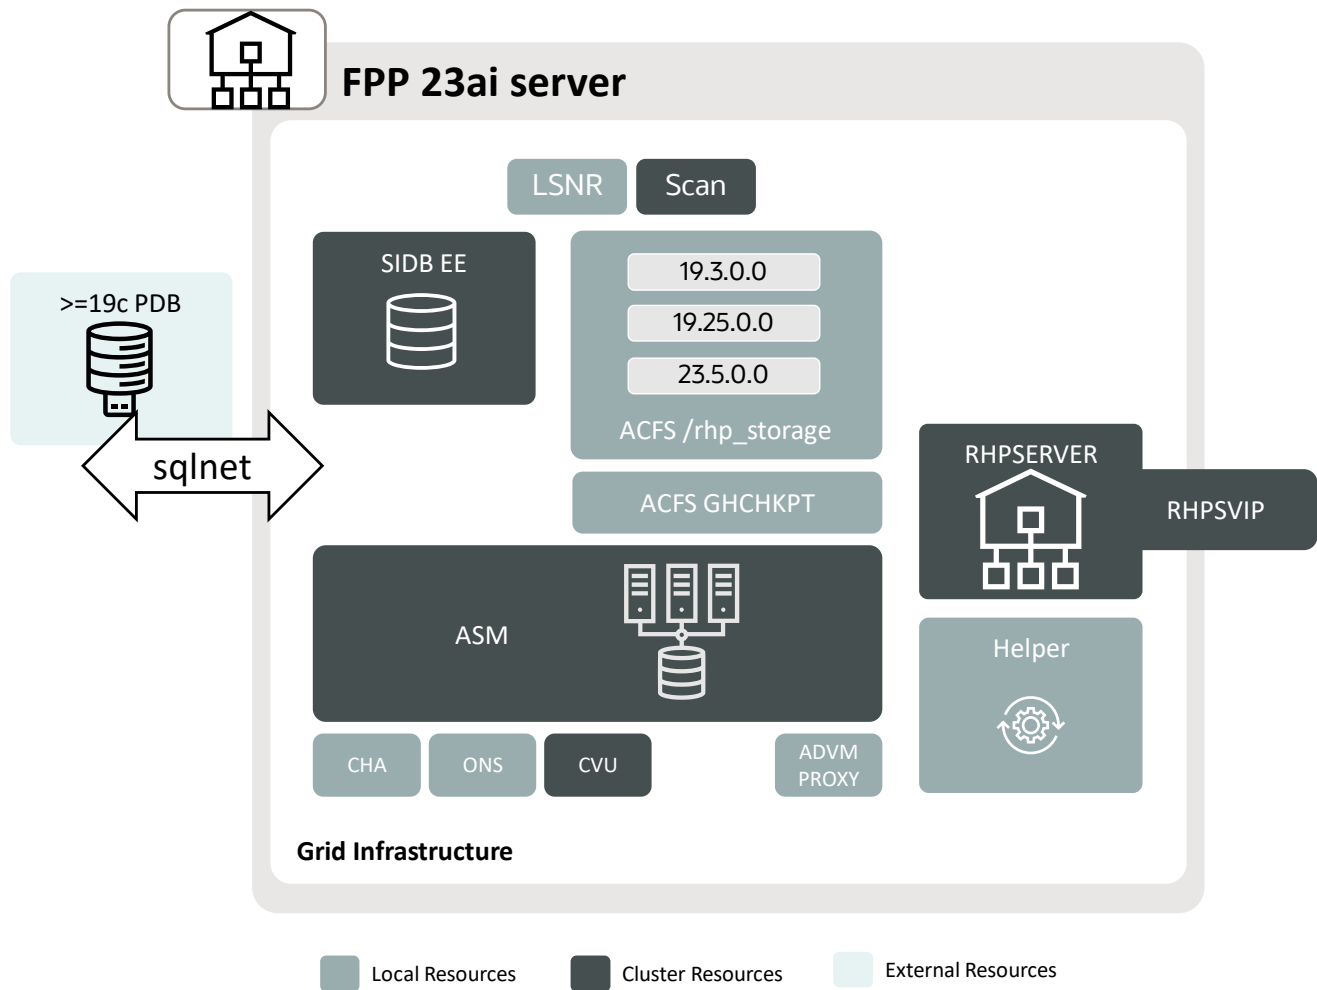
FPP 23ai server

LSNR
Scan

SIDB EE

19.3.0.0
19.25.0.0
23.5.0.0
ACFS /rhp_storage

>=19c PDB

sqlnet

ACFS GHCHKPT

RHPSERVER
RHPSVIP

ASM

Helper

CHA
ONS
CVU
ADVM PROXY

Grid Infrastructure

Local Resources
Cluster Resources
External Resources